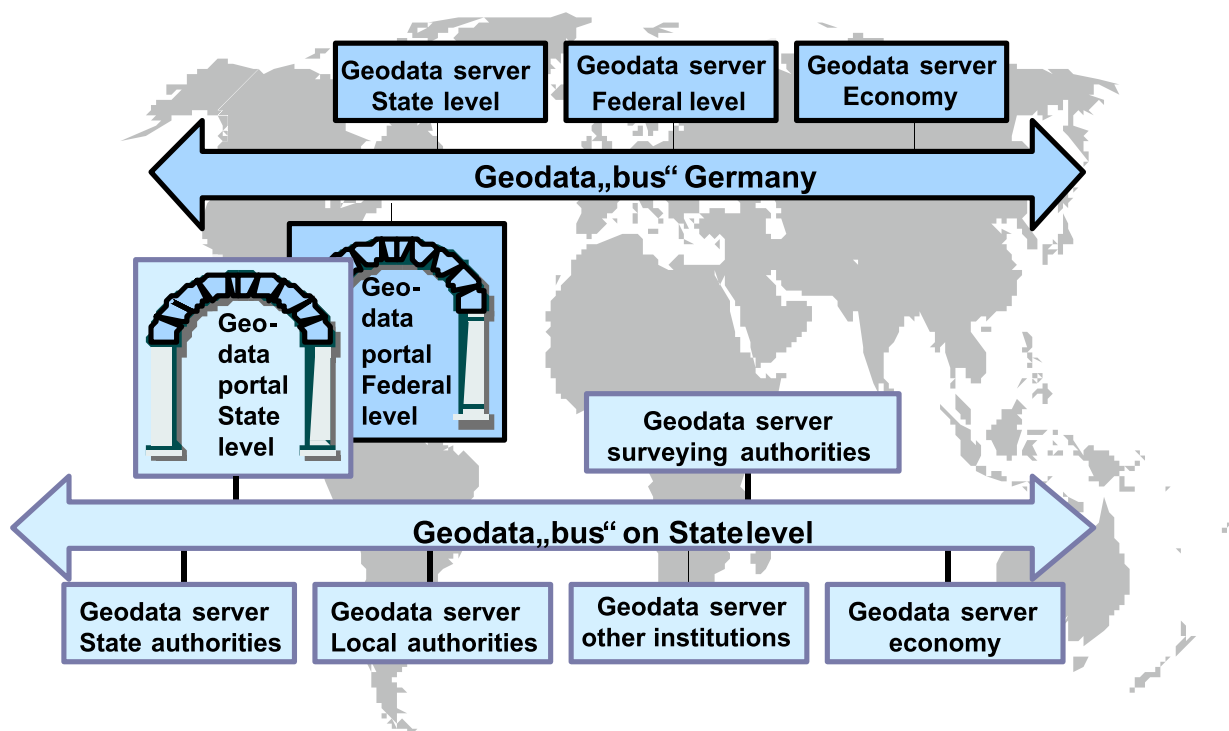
Geodata server State level

Geodata server Federal level

Geodata server Economy

Geodata„bus“ Germany

Geodata portal State level

Geodata portal Federal level

Geodata server surveying authorities

Geodata„bus“ on Statelevel

Geodata server State authorities

Geodata server Local authorities

Geodata server other institutions

Geodata server economy